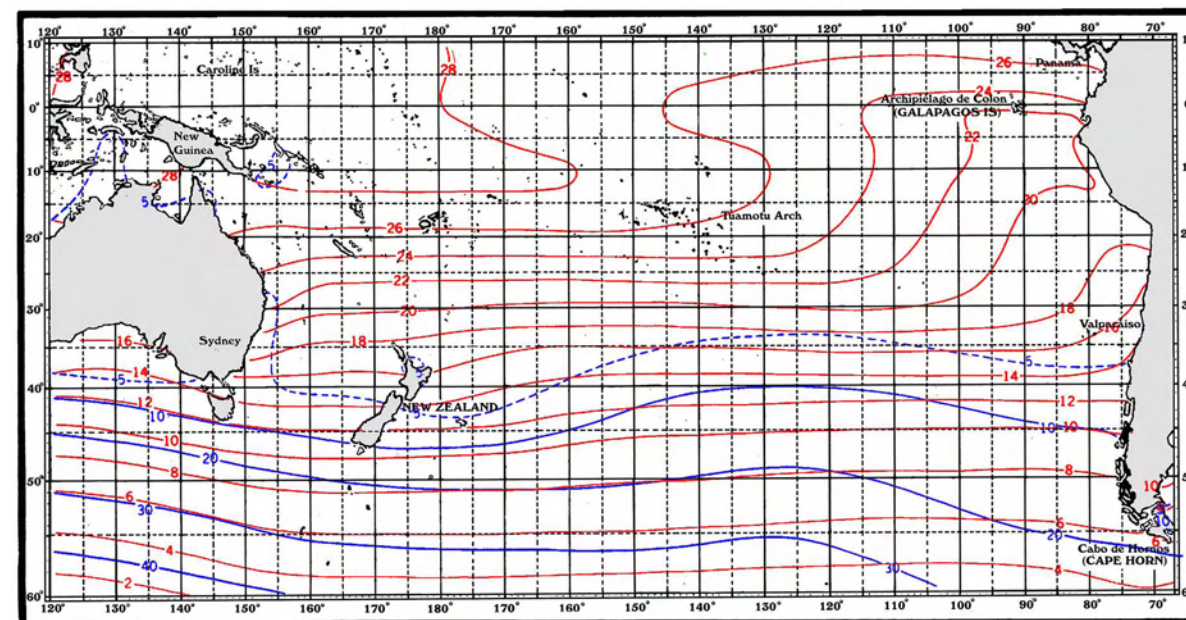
120° 130° 140° 150° 160° 170° 180° 170° 160° 150° 140° 130° 120° 110° 100° 90° 80° 70°

10° 0° 10° 20° 30° 40° 50° 60°

Caroline Is
28
28
Panama
26
24
Archipielago de Colon (GALAPAGOS IS)
New Guinea
5
28
22
5
Tuamotu Arch
30
26
24
22
20
18
16
18
Sydney
Valparaiso
5
14
5
14
NEW ZEALAND
12
12
10
10 10
10
20
8
8
10
6
30
6
10
20
4
Cabo de Hornos (CAPE HORN)
40
30
4
2
6

120° 130° 140° 150° 160° 170° 180° 170° 160° 150° 140° 130° 120° 110° 100° 90° 80° 70°